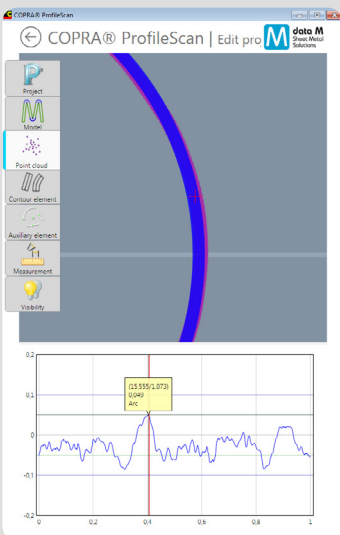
COPRA® ProfileScan

COPRA® ProfileScan | Edit pro

data M Sheet Metal Solutions

Project

Model

Point cloud

Contour element

Auxiliary element

Measurement

Visibility

0,2

0,1

0

-0,1

-0,2

(15,555/1,073)
0,049
Arc

0

0,2

0,4

0,6

0,8

1